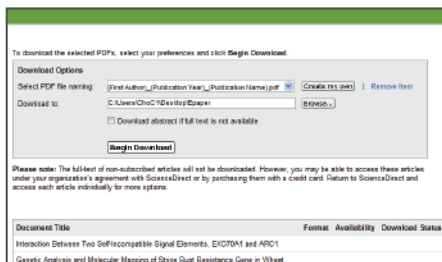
To download the selected PDFs, select your preferences and click **Begin Download**.

Download Options

Select PDF file naming: {First Author}_{Publication Year}_{Publication Name}.pdf Create my own | Remove Item

Download to: C:\Users\ChoC\Desktop\Epaper Browse...

Download abstract if full text is not available

Begin Download

**Please note:** The full-text of non-subscribed articles will not be downloaded. However, you may be able to access these articles under your organization's agreement with ScienceDirect or by purchasing them with a credit card. Return to ScienceDirect and access each article individually for more options.

| Document Title | Format | Availability | Download Status |
|---|---|---|---|
| Interaction Between Two Self-Incompatible Signal Elements, EXO70A1 and ARC1 | | | |
| Genetic Analysis and Molecular Mapping of Stripe Rust Resistance Gene in Wheat | | | |